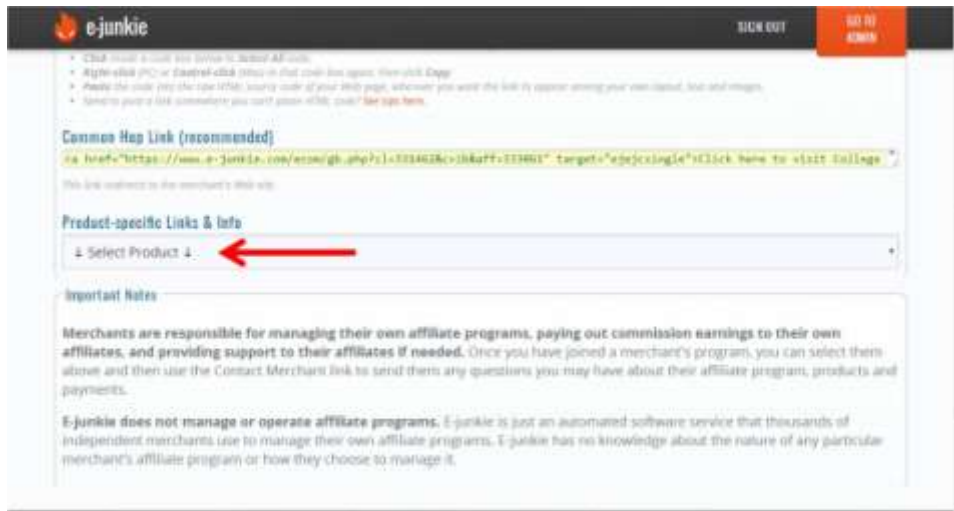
e-junkie

SIGN OUT

GO TO ADMIN

• Click inside a code box below to Select All code.
• Right-click (PC) or Control-click (Mac) in that code box again, then click Copy.
• Paste the code into the raw HTML source code of your Web page, wherever you want the link to appear among your own layout, text and images.
• Need to post a link somewhere you can't paste HTML code? See tips here.

Common Hop Link (recommended)

<a href="https://www.e-junkie.com/ecom/gb.php?cl=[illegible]&c=ib&aff=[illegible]" target="ejejcsingle">Click here to visit College

This link redirects to the merchant's Web site.

Product-specific Links & Info

↓ Select Product ↓

Important Notes

Merchants are responsible for managing their own affiliate programs, paying out commission earnings to their own affiliates, and providing support to their affiliates if needed. Once you have joined a merchant's program, you can select them above and then use the Contact Merchant link to send them any questions you may have about their affiliate program, products and payments.

E-junkie does not manage or operate affiliate programs. E-junkie is just an automated software service that thousands of independent merchants use to manage their own affiliate programs. E-junkie has no knowledge about the nature of any particular merchant's affiliate program or how they choose to manage it.